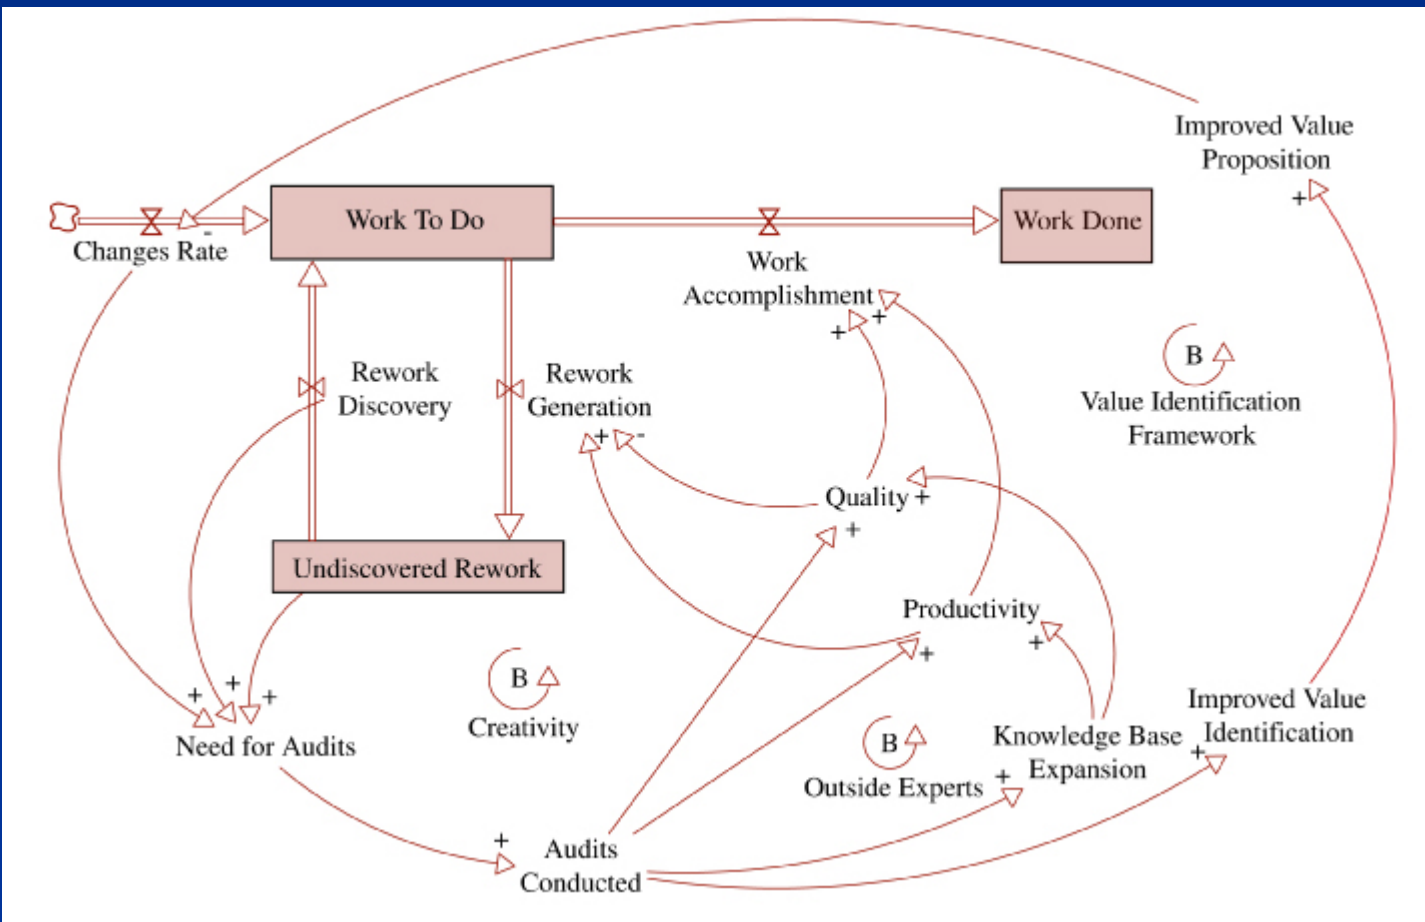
Improved Value Proposition

+

-

Changes Rate

Work To Do

Work Done

Work Accomplishment

+

+

Rework Discovery

Rework Generation

+

-

B

Value Identification Framework

Quality

+

+

Undiscovered Rework

Productivity

+

+

+

+

+

B

Creativity

Need for Audits

B

Outside Experts

Knowledge Base Expansion

+

Improved Value Identification

+

+

Audits Conducted